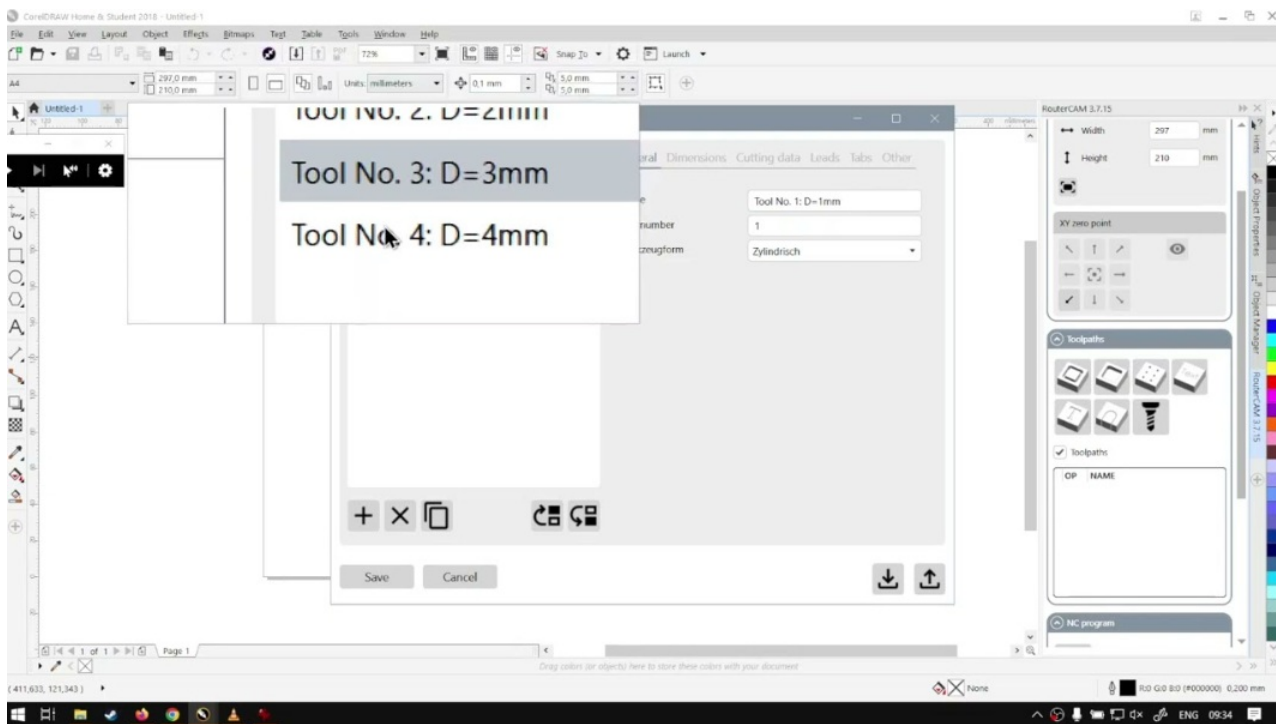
CorelDRAW Home & Student 2018 - Untitled-1

File Edit View Layout Object Effects Bitmaps Text Table Tools Window Help

72% Snap To Launch

A4 297,0 mm 210,0 mm Units: millimeters 0,1 mm 5,0 mm 5,0 mm

Untitled-1

Tool No. 2: D=2mm

Tool No. 3: D=3mm

Tool No. 4: D=4mm

eral Dimensions Cutting data Leads Tabs Other

e Tool No. 1: D=1mm

number 1

zeugform Zylindrisch

Save Cancel

RouterCAM 3.7.15

Width 297 mm

Height 210 mm

XY zero point

Toolpaths

Toolpaths

OP NAME

NC program

Object Properties Object Manager RouterCAM 3.7.15

1 of 1 Page 1

Drag colors (or objects) here to store these colors with your document

(411,633, 121,343)

None

R:0 G:0 B:0 (#000000) 0,200 mm

ENG 09:34